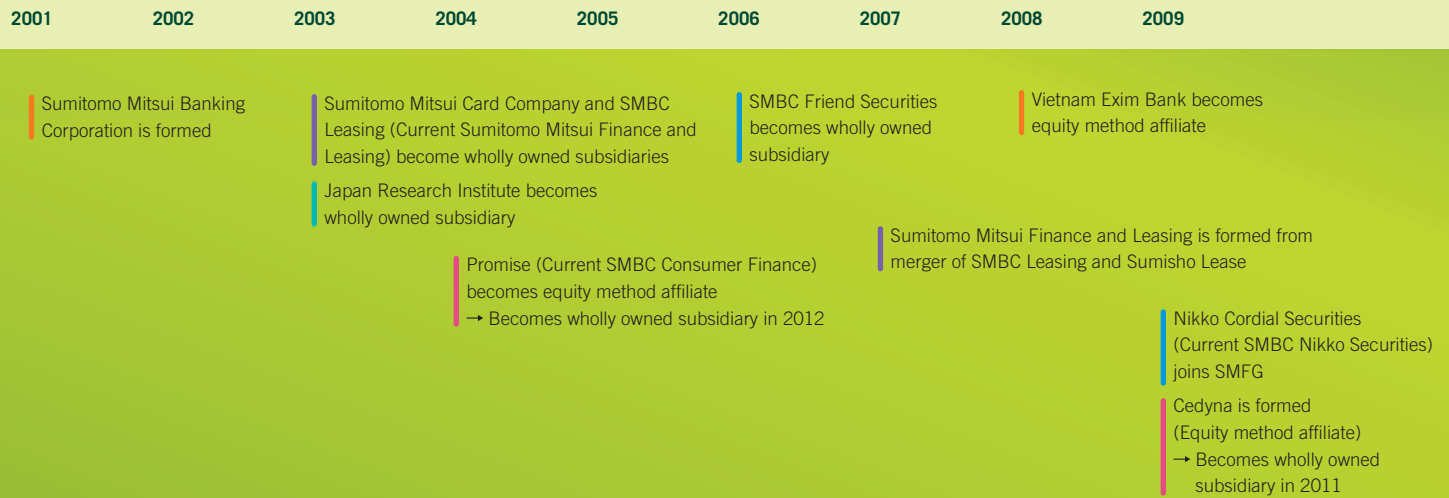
2001 2002 2003 2004 2005 2006 2007 2008 2009

Sumitomo Mitsui Banking Corporation is formed

Sumitomo Mitsui Card Company and SMBC Leasing (Current Sumitomo Mitsui Finance and Leasing) become wholly owned subsidiaries

Japan Research Institute becomes wholly owned subsidiary

Promise (Current SMBC Consumer Finance) becomes equity method affiliate
→ Becomes wholly owned subsidiary in 2012

SMBC Friend Securities becomes wholly owned subsidiary

Sumitomo Mitsui Finance and Leasing is formed from merger of SMBC Leasing and Sumisho Lease

Vietnam Exim Bank becomes equity method affiliate

Nikko Cordial Securities (Current SMBC Nikko Securities) joins SMFG

Cedyna is formed (Equity method affiliate)
→ Becomes wholly owned subsidiary in 2011